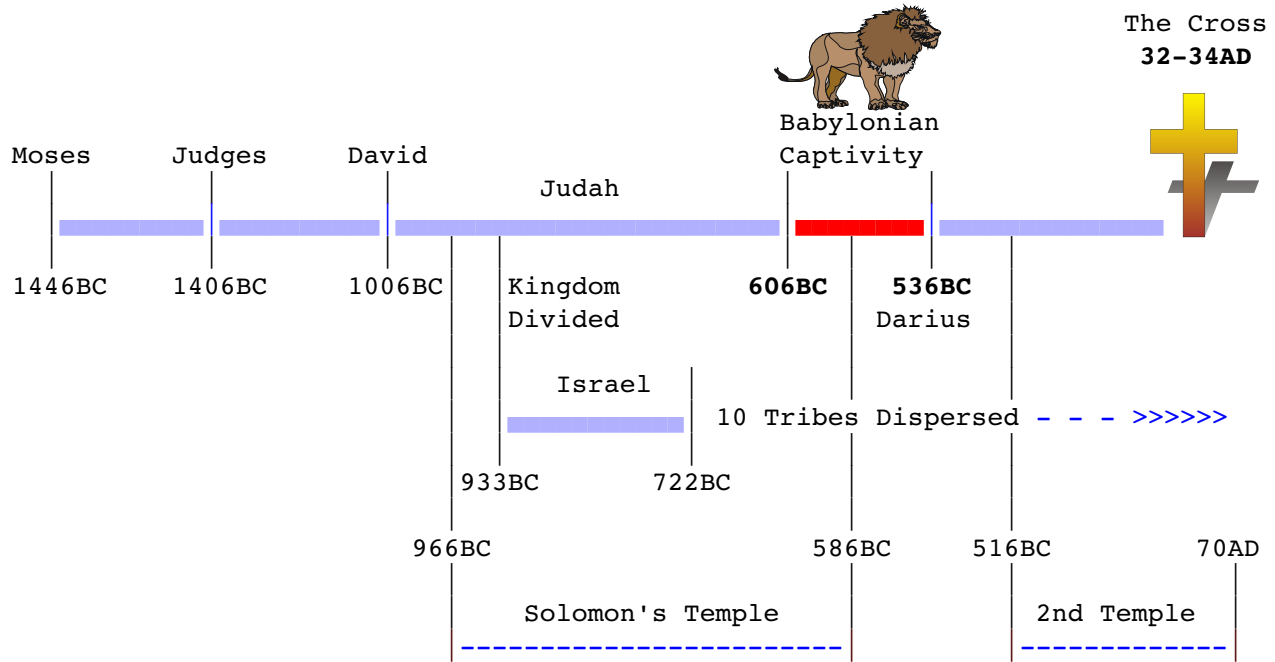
The Cross
**32-34AD**

Babylonian Captivity

Moses Judges David Judah

1446BC 1406BC 1006BC Kingdom Divided **606BC** **536BC** Darius

Israel

10 Tribes Dispersed - - - >>>>>>

933BC 722BC

966BC 586BC 516BC 70AD

Solomon's Temple 2nd Temple